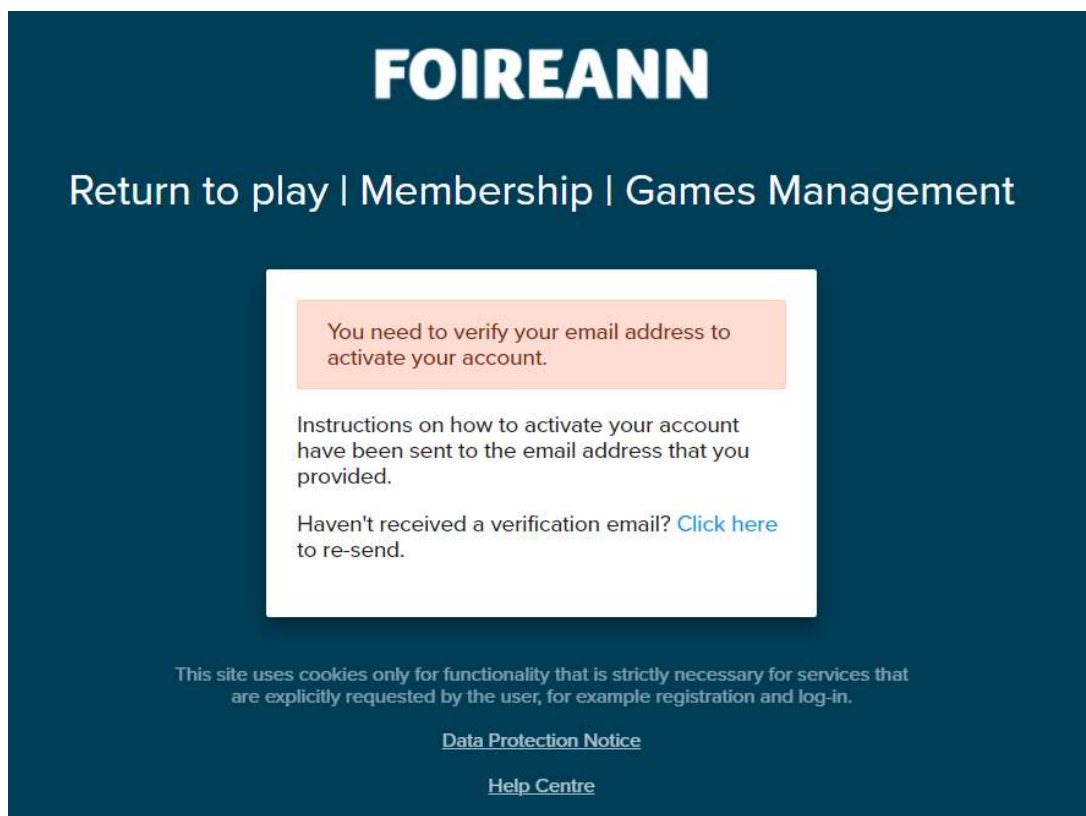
FOIREANN

Return to play | Membership | Games Management

You need to verify your email address to activate your account.

Instructions on how to activate your account have been sent to the email address that you provided.

Haven't received a verification email? Click here to re-send.

This site uses cookies only for functionality that is strictly necessary for services that are explicitly requested by the user, for example registration and log-in.

Data Protection Notice

Help Centre